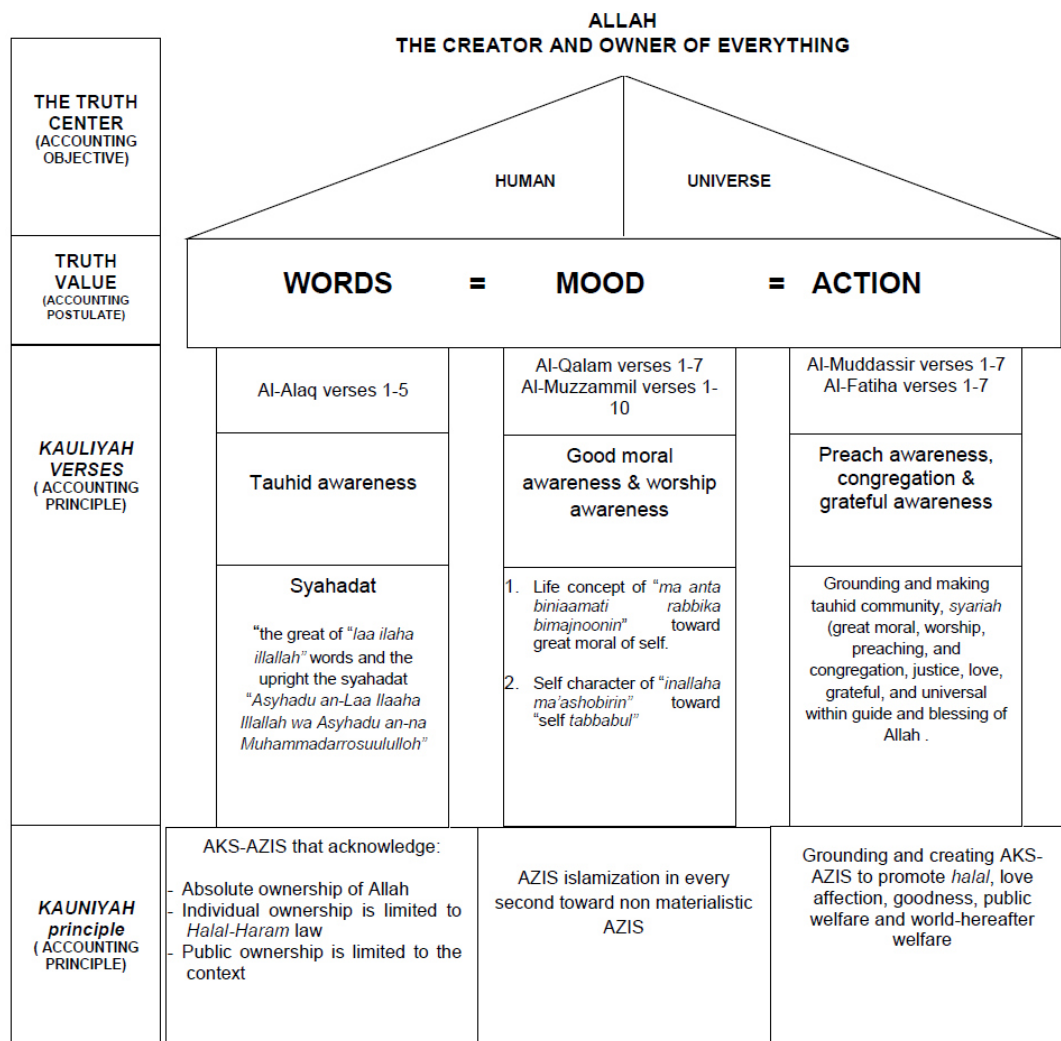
ALLAH
THE CREATOR AND OWNER OF EVERYTHING

THE TRUTH CENTER
(ACCOUNTING OBJECTIVE)

HUMAN

UNIVERSE

TRUTH VALUE
(ACCOUNTING POSTULATE)

WORDS = MOOD = ACTION

KAULIYAH VERSES
( ACCOUNTING PRINCIPLE)

Al-Alaq verses 1-5

Tauhid awareness

Syahadat

"the great of "laa ilaha illallah" words and the upright the syahadat "Asyhadu an-Laa Ilaaha Illallah wa Asyhadu an-na Muhammadarrosuululloh"

Al-Qalam verses 1-7
Al-Muzzammil verses 1-10

Good moral awareness & worship awareness

1. Life concept of "ma anta biniaamati rabbika bimajnoonin" toward great moral of self.

2. Self character of "inallaha ma'ashobirin" toward "self tabbabul"

Al-Muddassir verses 1-7
Al-Fatiha verses 1-7

Preach awareness, congregation & grateful awareness

Grounding and making tauhid community, syariah (great moral, worship, preaching, and congregation, justice, love, grateful, and universal within guide and blessing of Allah .

KAUNIYAH principle
( ACCOUNTING PRINCIPLE)

AKS-AZIS that acknowledge:
- Absolute ownership of Allah
- Individual ownership is limited to Halal-Haram law
- Public ownership is limited to the context

AZIS islamization in every second toward non materialistic AZIS

Grounding and creating AKS-AZIS to promote halal, love affection, goodness, public welfare and world-hereafter welfare